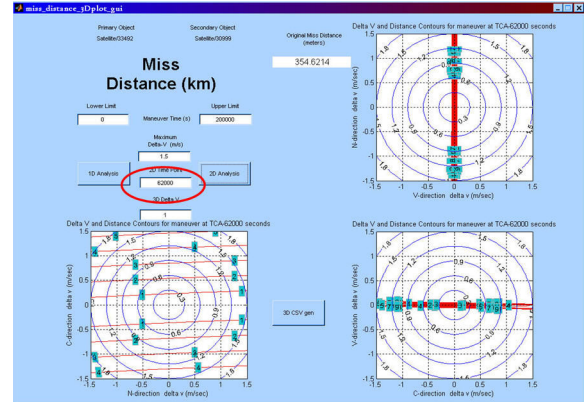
miss_distance_3Dplot_gui

Primary Object
Satellite33492

Secondary Object
Satellite30999

Original Miss Distance (meters)
354.6214

Miss Distance (km)

Lower Limit
0
Maneuver Time (s)
Upper Limit
200000

Maximum Delta-V (m/s)
1.5

1D Analysis
2D Time Point
62000
2D Analysis

3D Delta V
1

3D CSV gen

Delta V and Distance Contours for maneuver at TCA-62000 seconds
N-direction delta v (m/sec)
V-direction delta v (m/sec)
1.8
1.5
1.2
0.9
0.6
0.3
-1.5 -1 -0.5 0 0.5 1 1.5

Delta V and Distance Contours for maneuver at TCA-62000 seconds
C-direction delta v (m/sec)
N-direction delta v (m/sec)
1.8
1.5
1.2
0.9
0.6
0.3
-1.5 -1 -0.5 0 0.5 1 1.5

Delta V and Distance Contours for maneuver at TCA-62000 seconds
V-direction delta v (m/sec)
C-direction delta v (m/sec)
1.8
1.5
1.2
0.9
0.6
0.3
-1.5 -1 -0.5 0 0.5 1 1.5